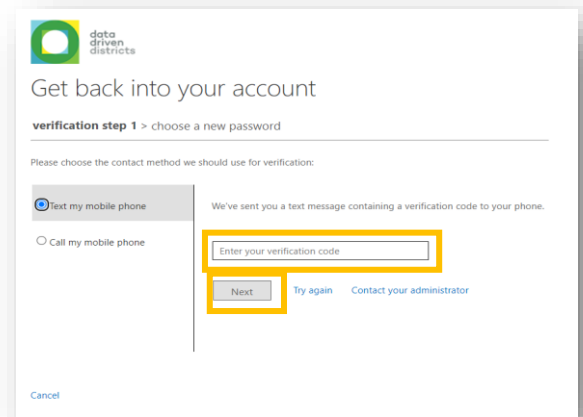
data driven districts

Get back into your account

verification step 1 > choose a new password

Please choose the contact method we should use for verification:

Text my mobile phone

Call my mobile phone

We've sent you a text message containing a verification code to your phone.

Enter your verification code

Next

Try again

Contact your administrator

Cancel